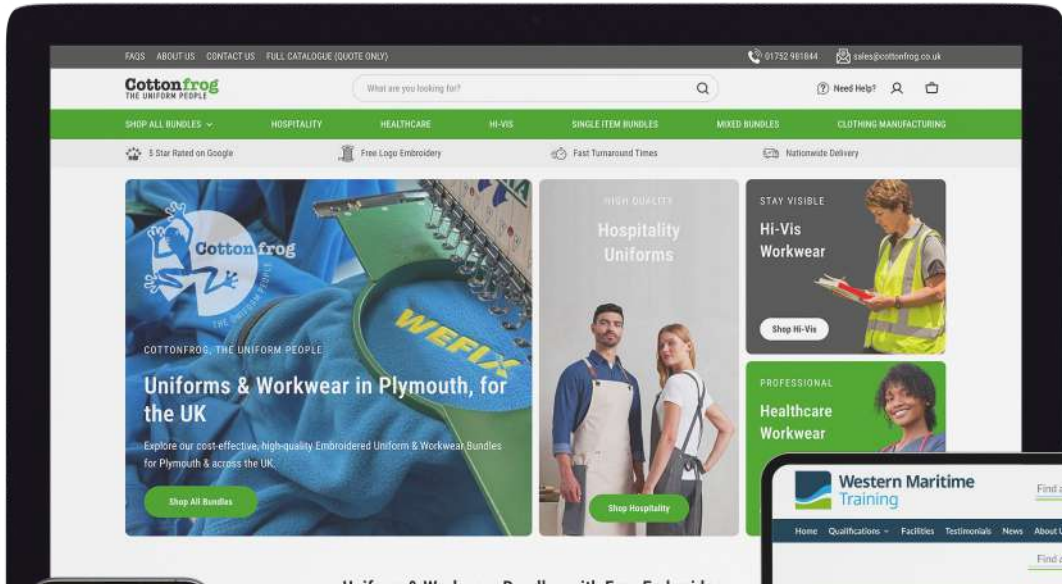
FAQS ABOUT US CONTACT US FULL CATALOGUE (QUOTE ONLY)

01752 981844 sales@cottonfrog.co.uk

Cottonfrog THE UNIFORM PEOPLE

What are you looking for?

Need Help?

SHOP ALL BUNDLES HOSPITALITY HEALTHCARE HI-VIS SINGLE ITEM BUNDLES MIXED BUNDLES CLOTHING MANUFACTURING

5 Star Rated on Google Free Logo Embroidery Fast Turnaround Times Nationwide Delivery

Cottonfrog THE UNIFORM PEOPLE

WEFIX

COTTONFROG, THE UNIFORM PEOPLE

Uniforms & Workwear in Plymouth, for the UK

Explore our cost-effective, high-quality Embroidered Uniform & Workwear Bundles for Plymouth & across the UK.

Shop All Bundles

HIGH QUALITY

Hospitality Uniforms

Shop Hospitality

STAY VISIBLE

Hi-Vis Workwear

Shop Hi-Vis

PROFESSIONAL

Healthcare Workwear

Western Maritime Training

Find a

Home Qualifications Facilities Testimonials News About U

Find a

Uniform & Workwear Bundles with Free Embroidery